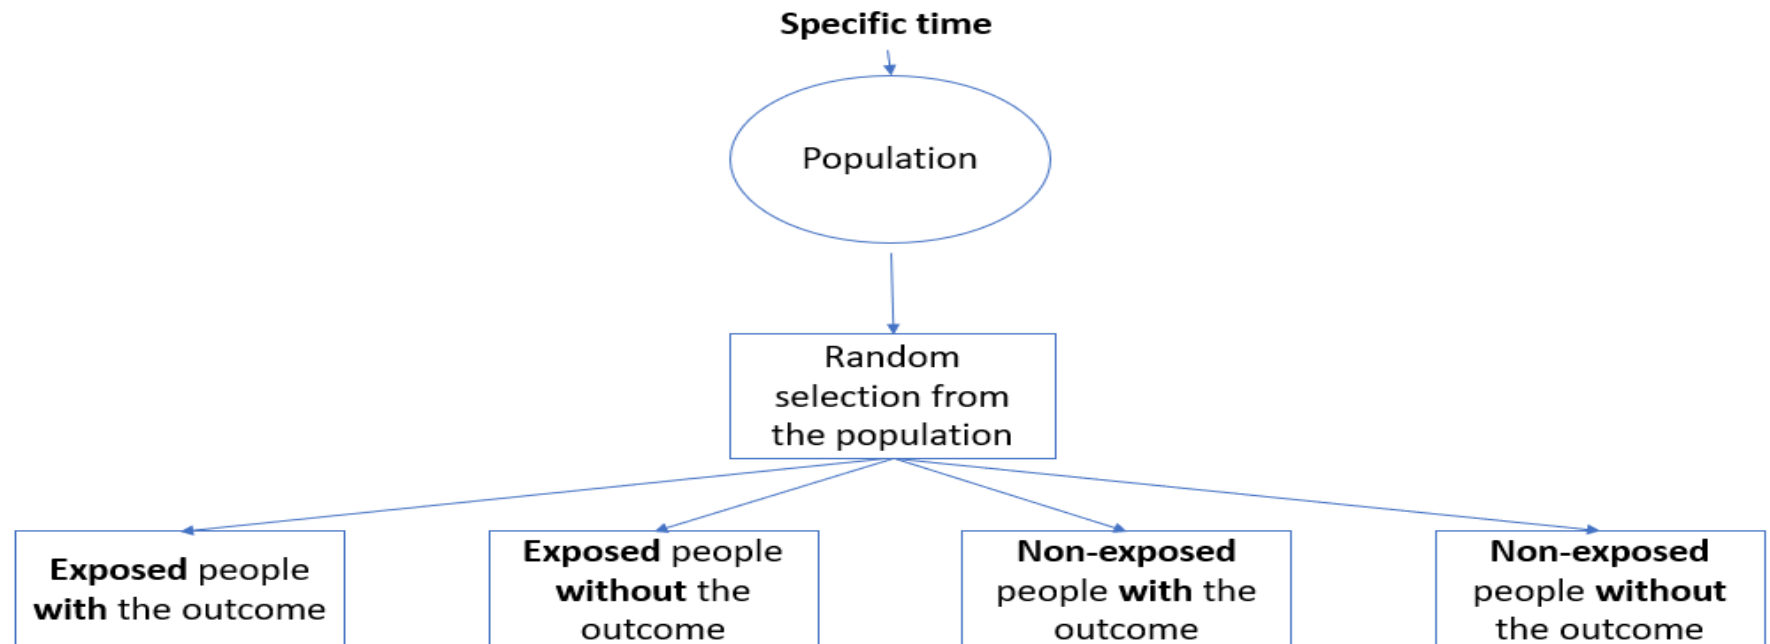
**Specific time**

Population

Random selection from the population

**Exposed** people **with** the outcome

**Exposed** people **without** the outcome

**Non-exposed** people **with** the outcome

**Non-exposed** people **without** the outcome